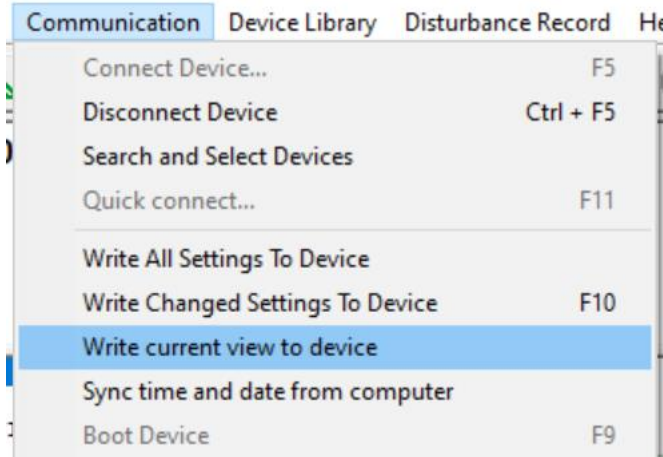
Communication Device Library Disturbance Record He

Connect Device... F5
Disconnect Device Ctrl + F5
Search and Select Devices
Quick connect... F11
Write All Settings To Device
Write Changed Settings To Device F10
Write current view to device
Sync time and date from computer
Boot Device F9